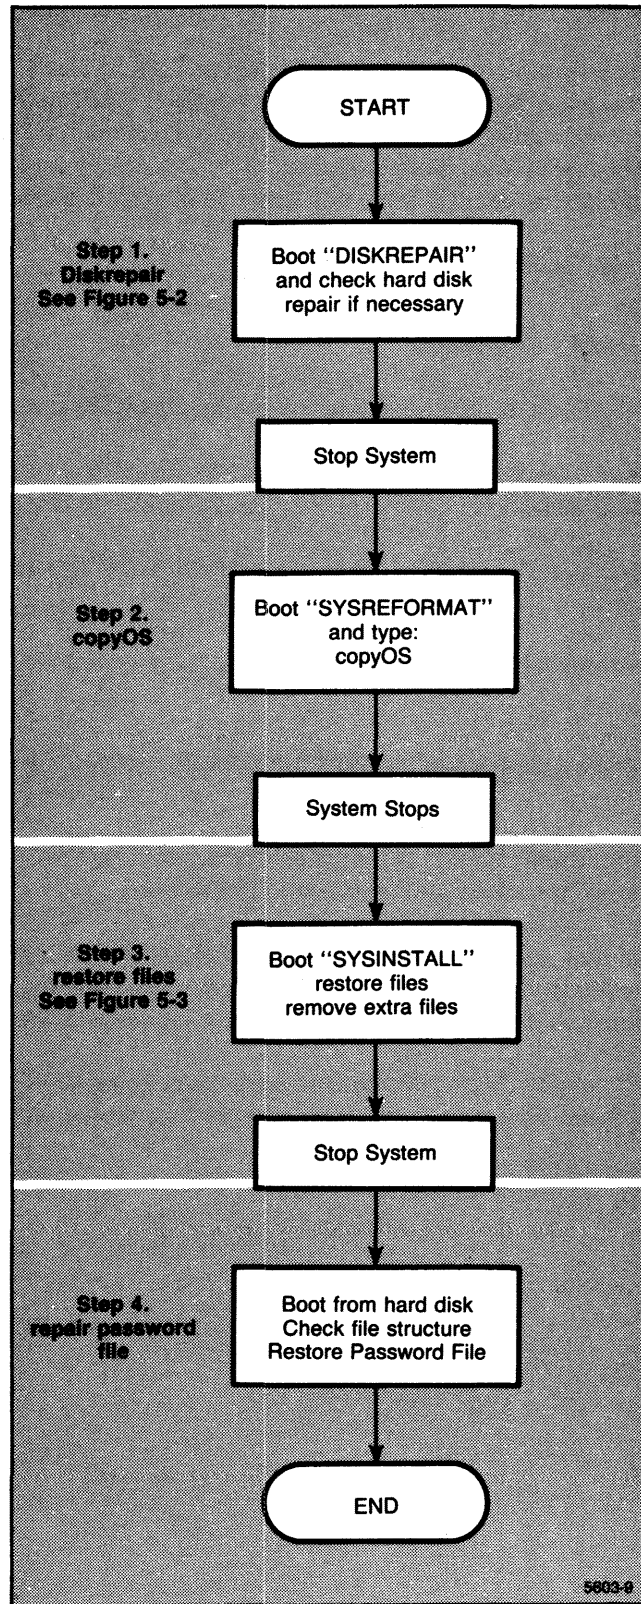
START

Step 1.
Diskrepair
See Figure 5-2

Boot "DISKREPAIR" and check hard disk repair if necessary

Stop System

Step 2.
copyOS

Boot "SYSREFORMAT" and type: copyOS

System Stops

Step 3.
restore files
See Figure 5-3

Boot "SYSINSTALL" restore files remove extra files

Stop System

Step 4.
repair password file

Boot from hard disk
Check file structure
Restore Password File

END

5603-9